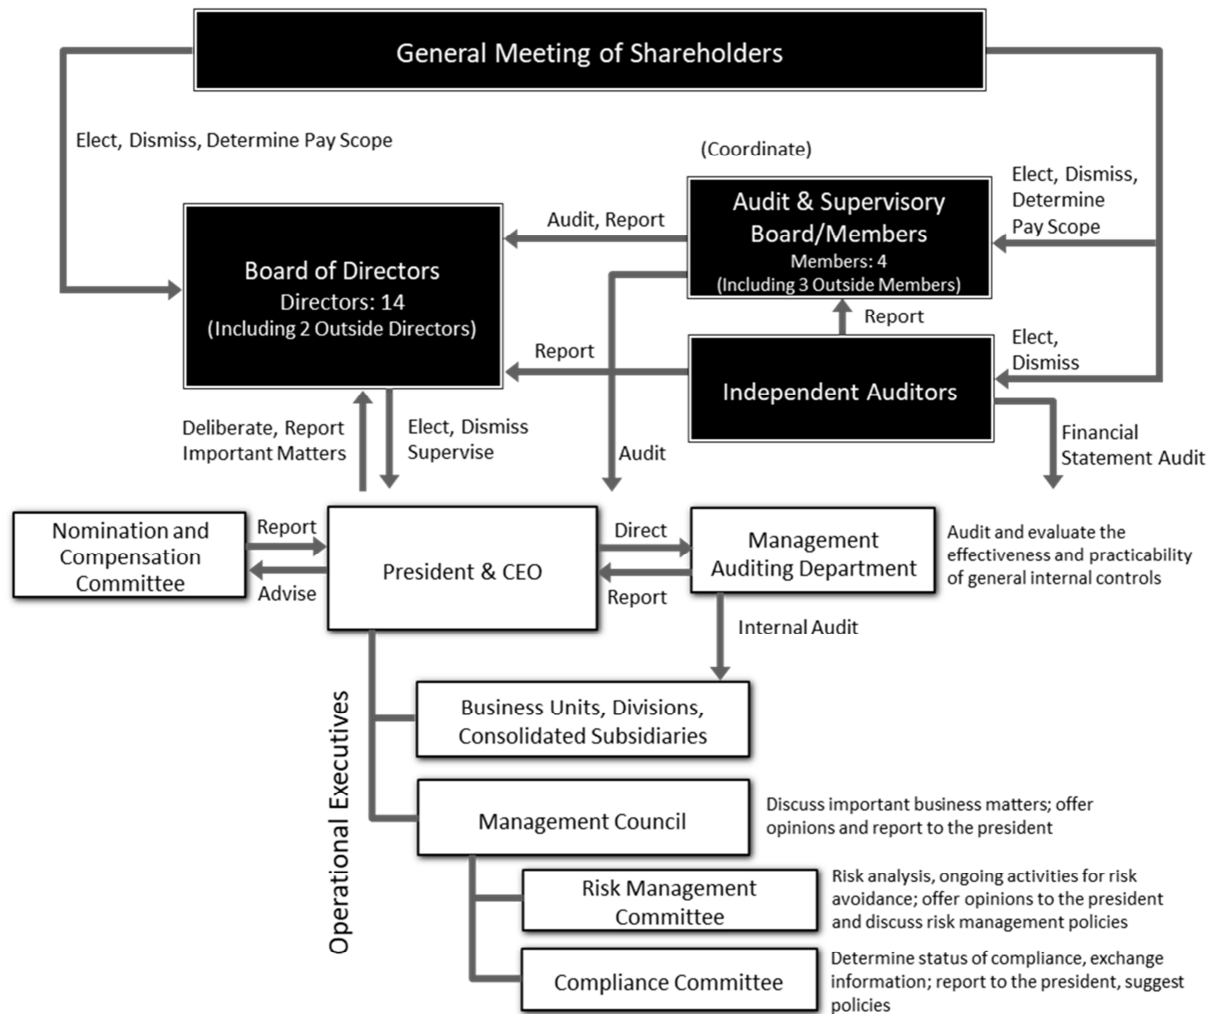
General Meeting of Shareholders

Elect, Dismiss, Determine Pay Scope

(Coordinate)

Elect, Dismiss, Determine Pay Scope

Audit, Report

Audit & Supervisory Board/Members
Members: 4
(Including 3 Outside Members)

Board of Directors
Directors: 14
(Including 2 Outside Directors)

Report

Elect, Dismiss

Report

Independent Auditors

Deliberate, Report Important Matters

Elect, Dismiss Supervise

Audit

Financial Statement Audit

Nomination and Compensation Committee

Report

Advise

President & CEO

Direct

Report

Management Auditing Department

Audit and evaluate the effectiveness and practicability of general internal controls

Internal Audit

Operational Executives

Business Units, Divisions, Consolidated Subsidiaries

Management Council

Discuss important business matters; offer opinions and report to the president

Risk Management Committee

Risk analysis, ongoing activities for risk avoidance; offer opinions to the president and discuss risk management policies

Compliance Committee

Determine status of compliance, exchange information; report to the president, suggest policies